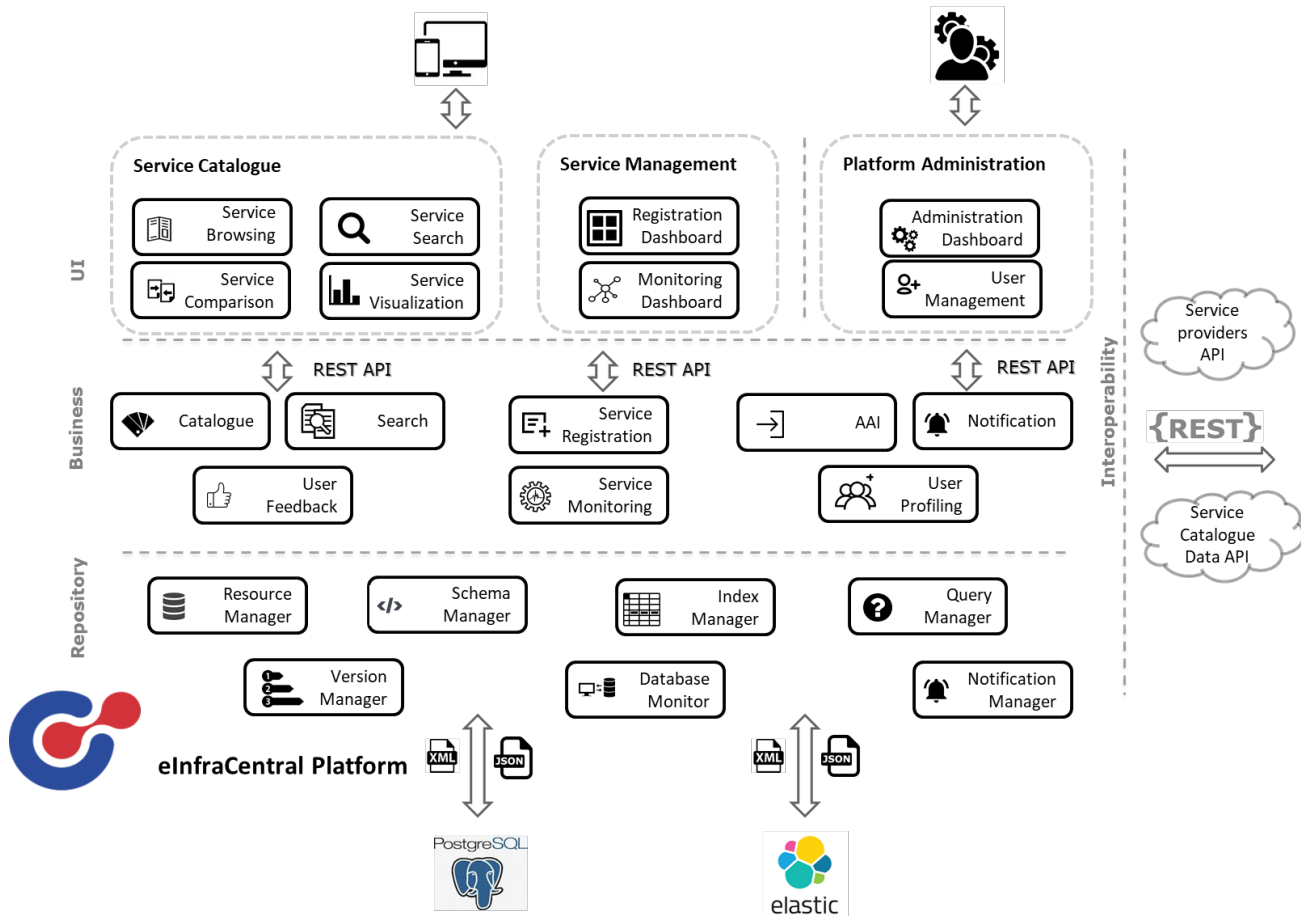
Service Catalogue

Service Browsing

Service Search

Service Comparison

Service Visualization

Service Management

Registration Dashboard

Monitoring Dashboard

Platform Administration

Administration Dashboard

User Management

UI

REST API

REST API

REST API

Service providers API

Business

Catalogue

Search

Service Registration

AAI

Notification

{REST}

User Feedback

Service Monitoring

User Profiling

Service Catalogue Data API

Interoperability

Repository

Resource Manager

Schema Manager

Index Manager

Query Manager

Version Manager

Database Monitor

Notification Manager

eInfraCentral Platform

XML

JSON

XML

JSON

PostgreSQL

elastic